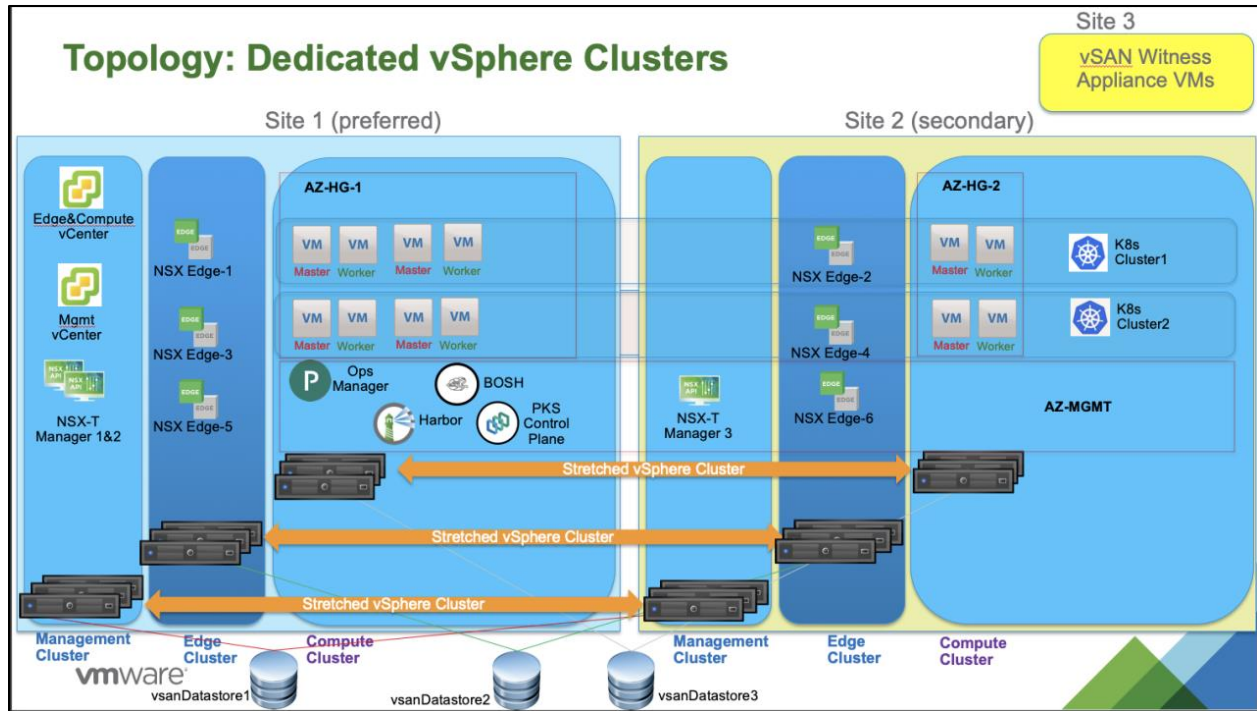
Topology: Dedicated vSphere Clusters

Site 3

vSAN Witness Appliance VMs

Site 1 (preferred)

Site 2 (secondary)

Edge&Compute vCenter

Mgmt vCenter

NSX API

NSX-T Manager 1&2

EDGE

NSX Edge-1

NSX Edge-3

NSX Edge-5

AZ-HG-1

VM Master VM Worker VM Master VM Worker

VM Master VM Worker VM Master VM Worker

Ops Manager

BOSH

Harbor

PKS Control Plane

NSX-T Manager 3

NSX Edge-2

NSX Edge-4

NSX Edge-6

AZ-HG-2

VM Master VM Worker

VM Master VM Worker

K8s Cluster1

K8s Cluster2

AZ-MGMT

Stretched vSphere Cluster

Stretched vSphere Cluster

Stretched vSphere Cluster

Management Cluster

Edge Cluster

Compute Cluster

Management Cluster

Edge Cluster

Compute Cluster

vmware

vsanDatastore1

vsanDatastore2

vsanDatastore3